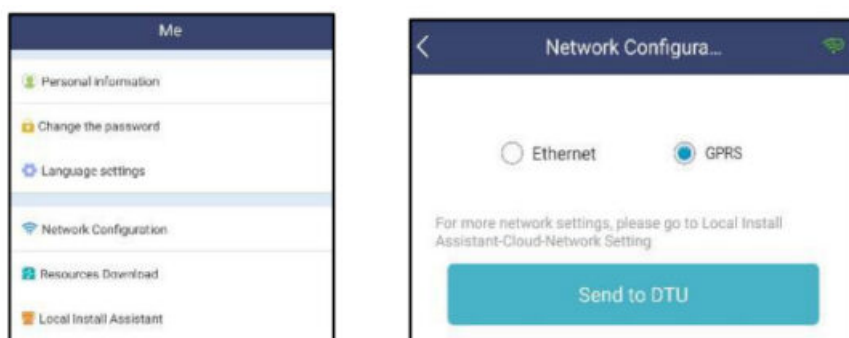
Me

Personal information

Change the password

Language settings

Network Configuration

Resources Download

Local Install Assistant

Network Configura...

Ethernet

GPRS

For more network settings, please go to Local Install Assistant-Cloud-Network Setting

Send to DTU